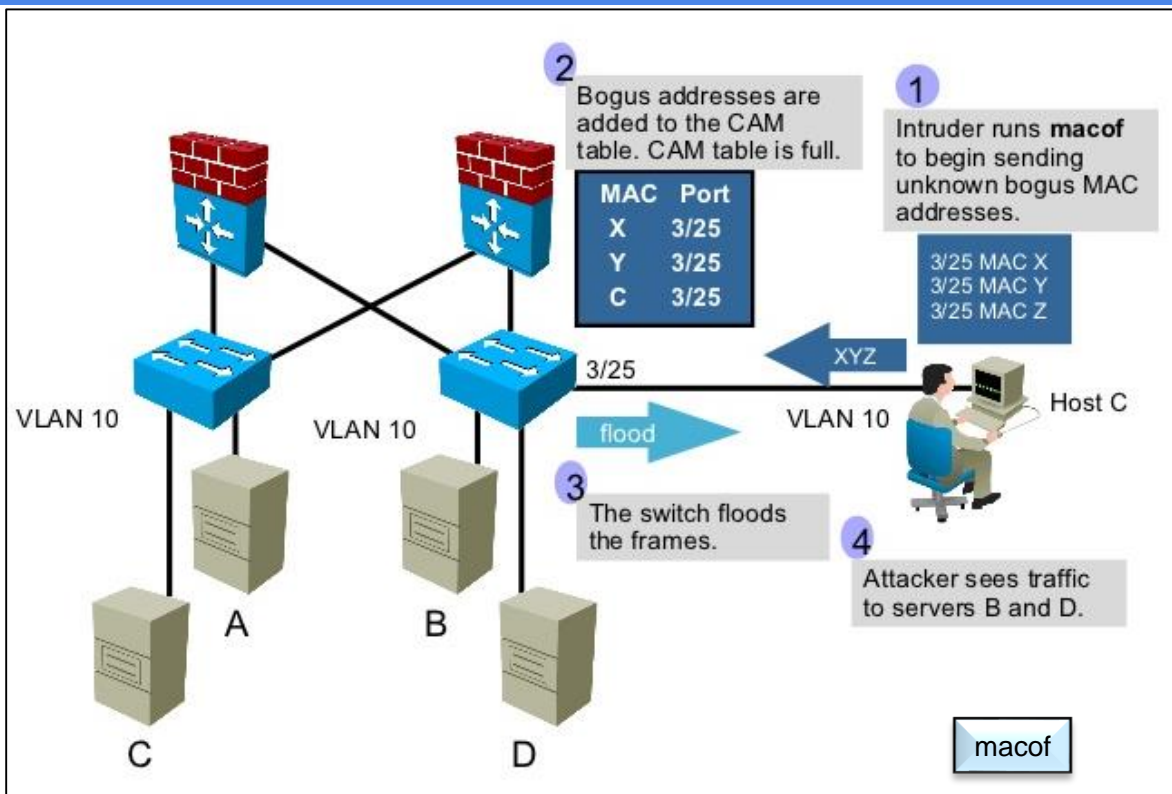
1

Intruder runs **macof** to begin sending unknown bogus MAC addresses.

3/25 MAC X
3/25 MAC Y
3/25 MAC Z

2

Bogus addresses are added to the CAM table. CAM table is full.

| MAC | Port |
|---|---|
| X | 3/25 |
| Y | 3/25 |
| C | 3/25 |

XYZ

3/25

VLAN 10

VLAN 10

VLAN 10

Host C

flood

3

The switch floods the frames.

4

Attacker sees traffic to servers B and D.

A

B

C

D

macof